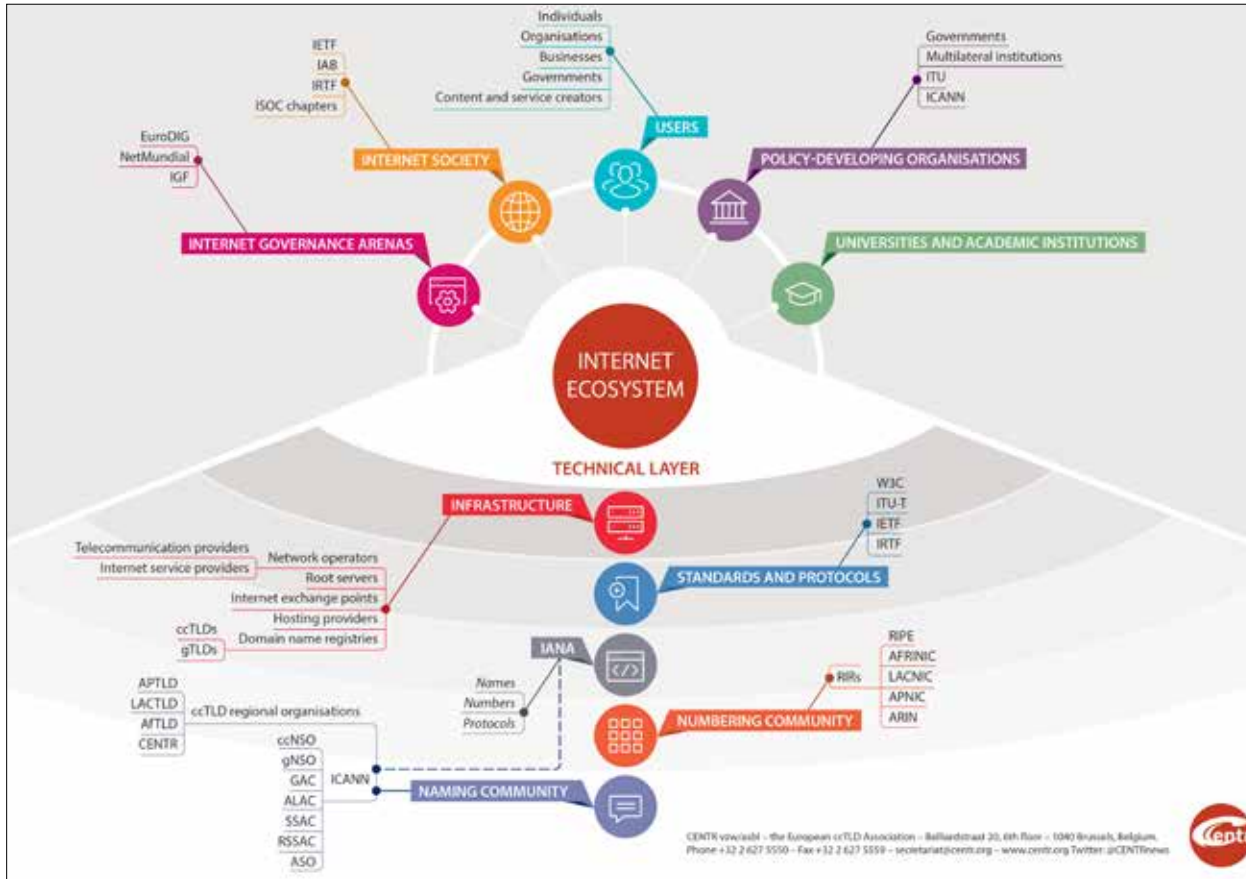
Individuals
Organisations
Businesses
Governments
Content and service creators

USERS

IETF
IAB
IRTF
ISOC chapters

INTERNET SOCIETY

Governments
Multilateral institutions
ITU
ICANN

POLICY-DEVELOPING ORGANISATIONS

EuroDIG
NetMundial
IGF

INTERNET GOVERNANCE ARENAS

UNIVERSITIES AND ACADEMIC INSTITUTIONS

INTERNET ECOSYSTEM

TECHNICAL LAYER

INFRASTRUCTURE

W3C
ITU-T
IETF
IRTF

STANDARDS AND PROTOCOLS

Telecommunication providers
Internet service providers
Network operators
Root servers
Internet exchange points
Hosting providers
ccTLDs
gTLDs
Domain name registries

IANA

Names
Numbers
Protocols

RIPE
AFRINIC
LACNIC
APNIC
ARIN
RIRs

NUMBERING COMMUNITY

APTLD
LACTLD
AFTLD
CENTR
ccTLD regional organisations

ccNSO
gNSO
GAC
ALAC
SSAC
RSSAC
ASO
ICANN

NAMING COMMUNITY

CENTR vzw/asbl – the European ccTLD Association – Belliardstraat 20, 6th floor – 1040 Brussels, Belgium.
Phone +32 2 627 5550 – Fax +32 2 627 5559 – secretariat@centr.org – www.centr.org Twitter: @CENTRnews

Centr